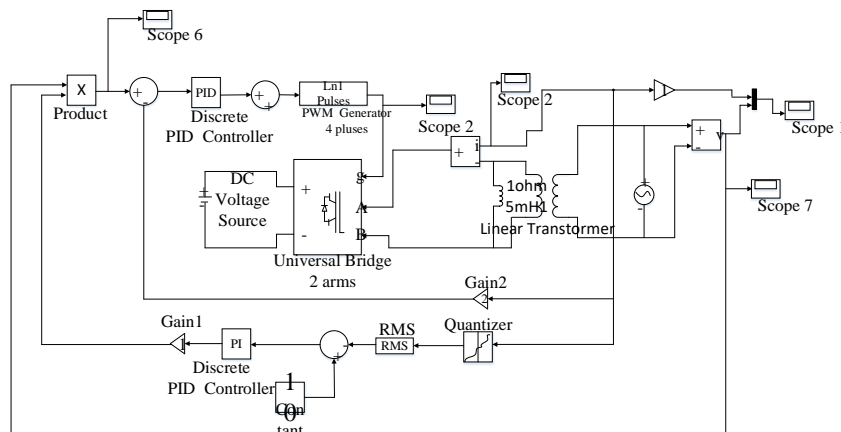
Scope 6

X
Product

PID
Discrete
PID Controller

Ln1
Pulses
PWM Generator
4 pluses

Scope 2

Scope 2

1

Scope 1

DC
Voltage
Source

+
-

g
A
B

Universal Bridge
2 arms

+
i
-

1ohm
5mH1

Linear Transtormer

+
v
-

Scope 7

Gain2
2

Gain1

PI
Discrete
PID Controller

1
0
Con
tant

RMS
RMS

Quantizer